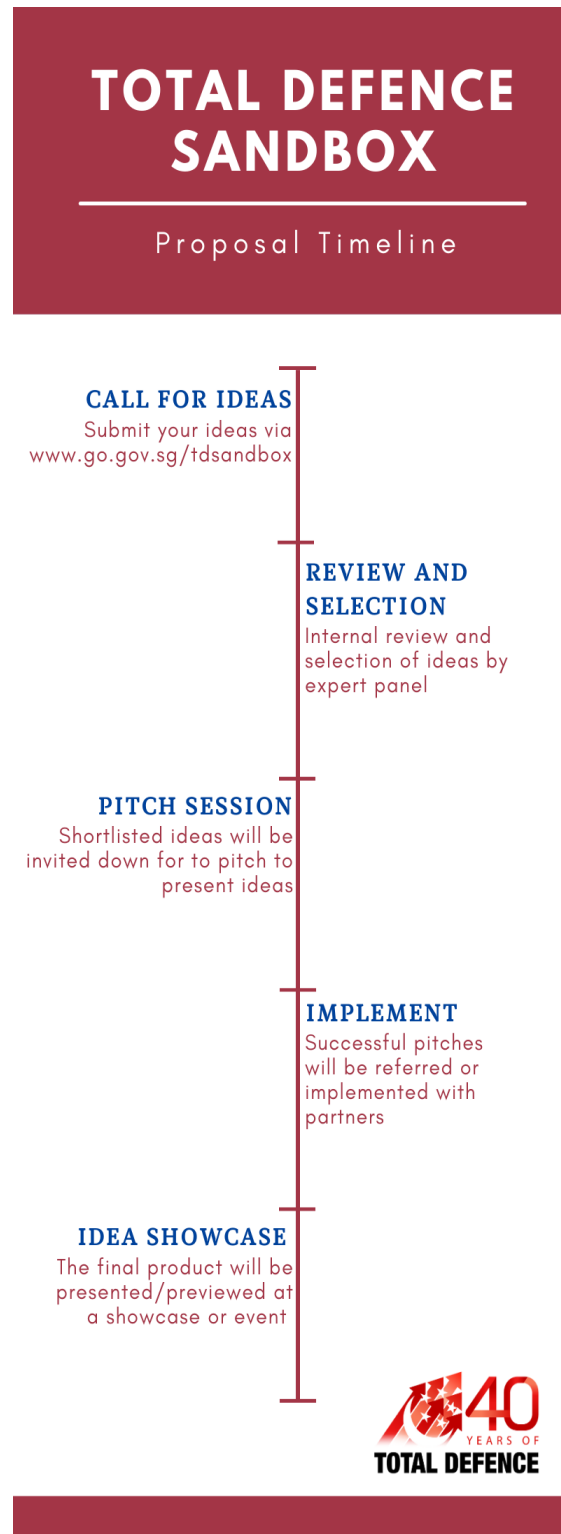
TOTAL DEFENCE SANDBOX

Proposal Timeline

CALL FOR IDEAS
Submit your ideas via www.go.gov.sg/tdsandbox

REVIEW AND SELECTION
Internal review and selection of ideas by expert panel

PITCH SESSION
Shortlisted ideas will be invited down for to pitch to present ideas

IMPLEMENT
Successful pitches will be referred or implemented with partners

IDEA SHOWCASE
The final product will be presented/previewed at a showcase or event

40 YEARS OF TOTAL DEFENCE